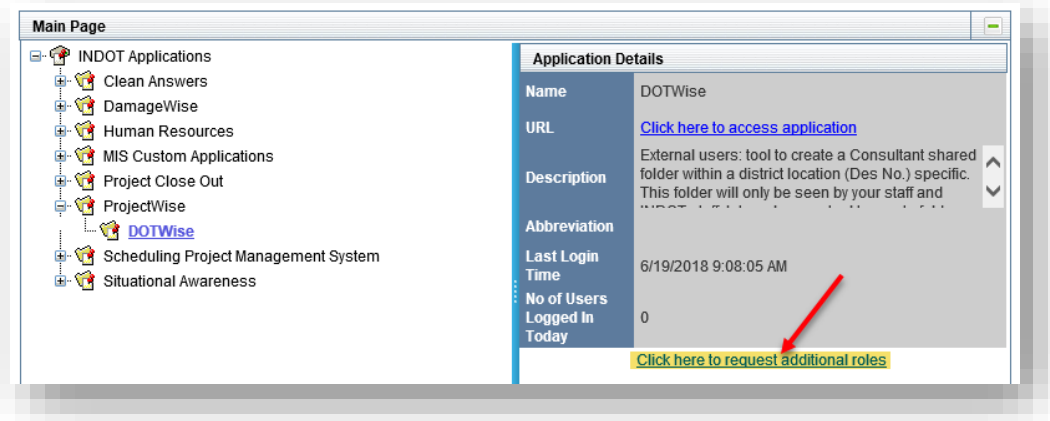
Main Page

INDOT Applications
Clean Answers
DamageWise
Human Resources
MIS Custom Applications
Project Close Out
ProjectWise
DOTWise
Scheduling Project Management System
Situational Awareness

Application Details

| | |
|---|---|
| Name | DOTWise |
| URL | Click here to access application |
| Description | External users: tool to create a Consultant shared folder within a district location (Des No.) specific. This folder will only be seen by your staff and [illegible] |
| Abbreviation | |
| Last Login Time | 6/19/2018 9:08:05 AM |
| No of Users Logged In Today | 0 |

Click here to request additional roles